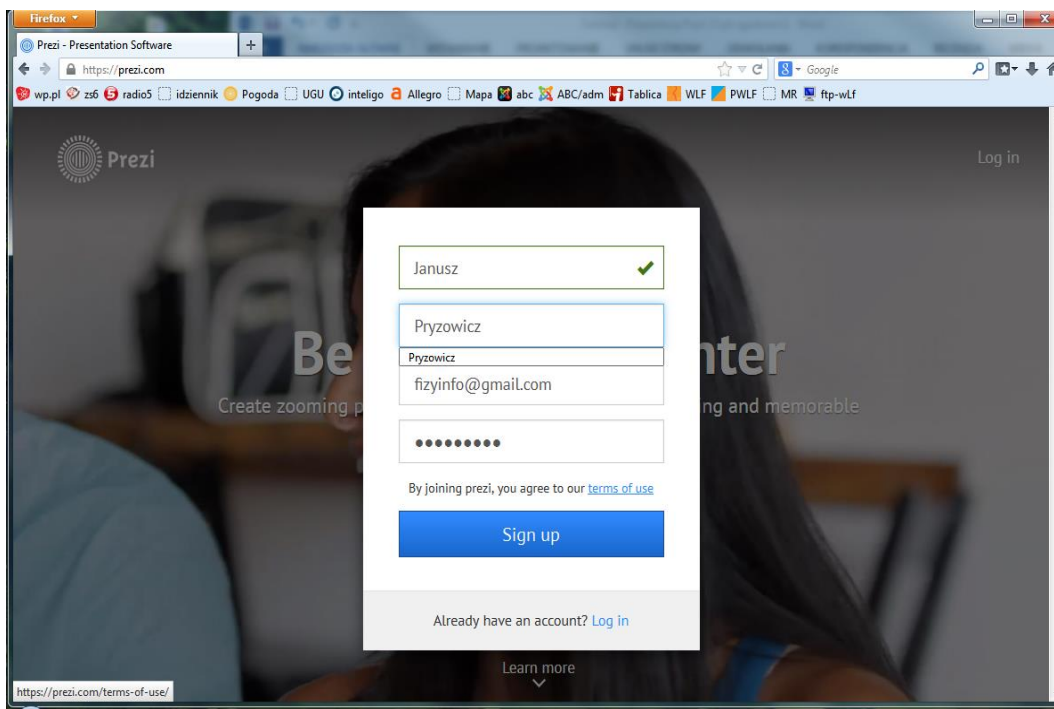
Firefox

Prezi - Presentation Software

+

https://prezi.com

Google

wp.pl zs6 radio5 idziennik Pogoda UGU inteligo Allegro Mapa abc ABC/adm Tablica WLF PWLF MR ftp-wLf

Prezi

Log in

Be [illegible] nter

Create zooming p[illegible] ng and memorable

Janusz

Pryzowicz

Pryzowicz

fizyinfo@gmail.com

•••••••••

By joining prezi, you agree to our terms of use

Sign up

Already have an account? Log in

Learn more

https://prezi.com/terms-of-use/